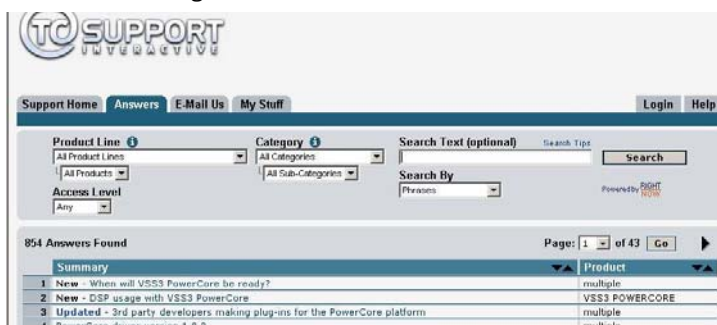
TC SUPPORT INTERACTIVE

Support Home | Answers | E-Mail Us | My Stuff | Login | Help

Product Line
All Product Lines
All Products

Category
All Categories
All Sub-Categories

Search Text (optional) Search Tips

Search

Search By
Phrases

Powered by RIGHT NOW

Access Level
Any

854 Answers Found

Page: 1 of 43 Go

| | Summary | Product |
|---|---|---|
| 1 | New - When will VSS3 PowerCore be ready? | multiple |
| 2 | New - DSP usage with VSS3 PowerCore | VSS3 POWERCORE |
| 3 | Updated - 3rd party developers making plug-ins for the PowerCore platform | multiple |
| 4 | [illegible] | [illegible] |